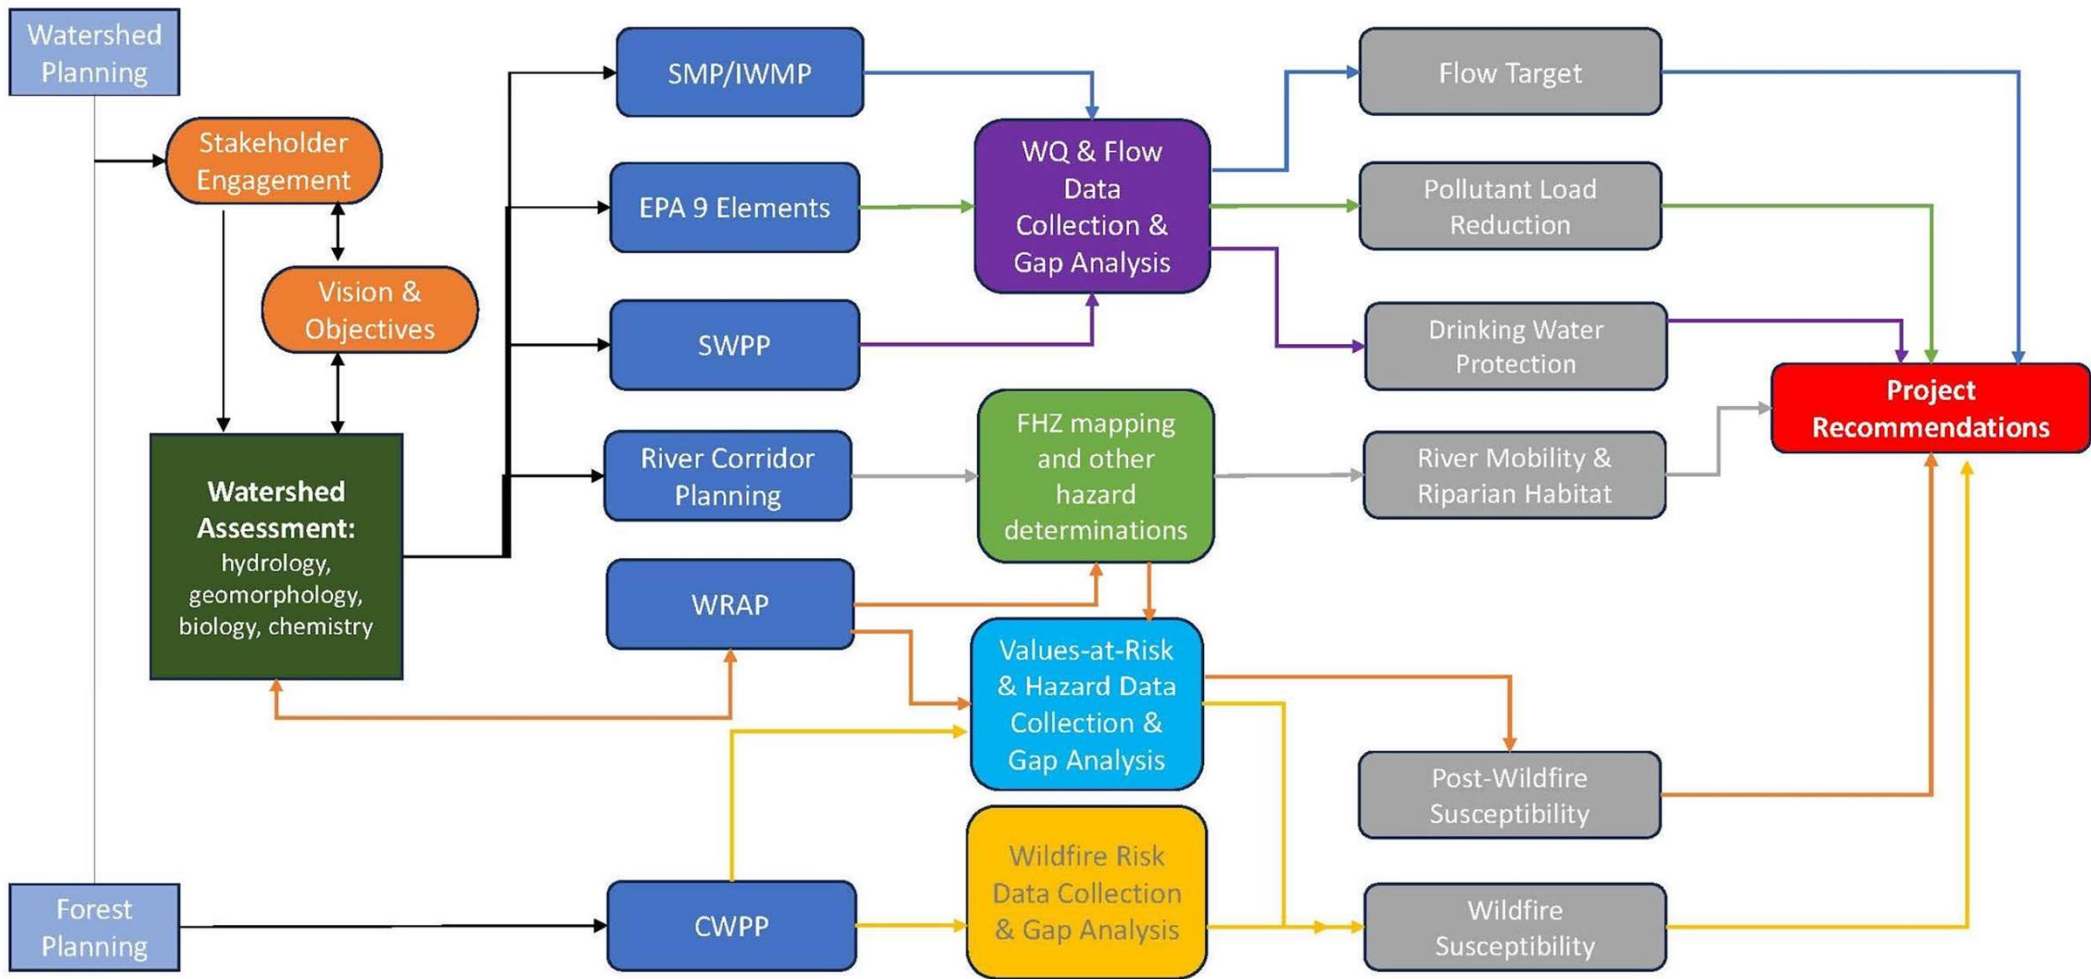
Watershed Planning

Stakeholder Engagement

Vision & Objectives

Watershed Assessment: hydrology, geomorphology, biology, chemistry

SMP/IWMP

EPA 9 Elements

SWPP

River Corridor Planning

WRAP

CWPP

WQ & Flow Data Collection & Gap Analysis

FHZ mapping and other hazard determinations

Values-at-Risk & Hazard Data Collection & Gap Analysis

Wildfire Risk Data Collection & Gap Analysis

Flow Target

Pollutant Load Reduction

Drinking Water Protection

River Mobility & Riparian Habitat

Post-Wildfire Susceptibility

Wildfire Susceptibility

Project Recommendations

Forest Planning